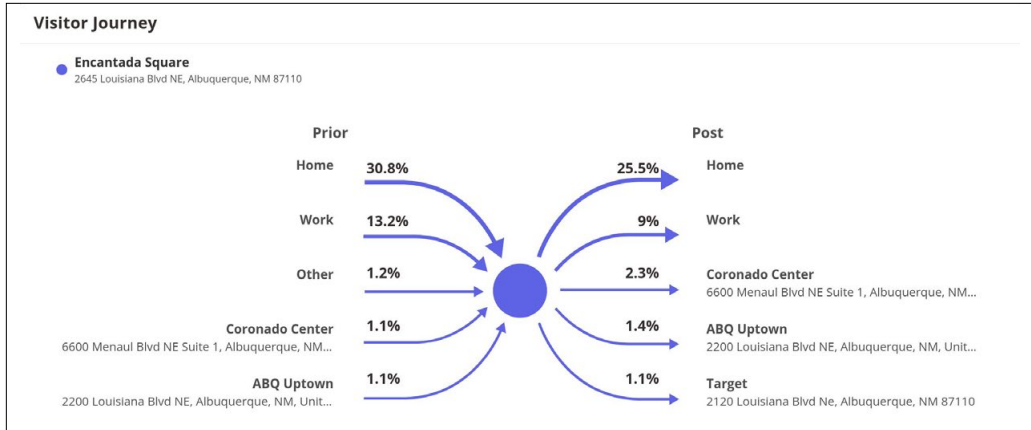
Visitor Journey

Encantada Square
2645 Louisiana Blvd NE, Albuquerque, NM 87110

Prior

Home 30.8%

Work 13.2%

Other 1.2%

Coronado Center
6600 Menaul Blvd NE Suite 1, Albuquerque, NM... 1.1%

ABQ Uptown
2200 Louisiana Blvd NE, Albuquerque, NM, Unit... 1.1%

Post

25.5% Home

9% Work

2.3% Coronado Center
6600 Menaul Blvd NE Suite 1, Albuquerque, NM...

1.4% ABQ Uptown
2200 Louisiana Blvd NE, Albuquerque, NM, Unit...

1.1% Target
2120 Louisiana Blvd Ne, Albuquerque, NM 87110